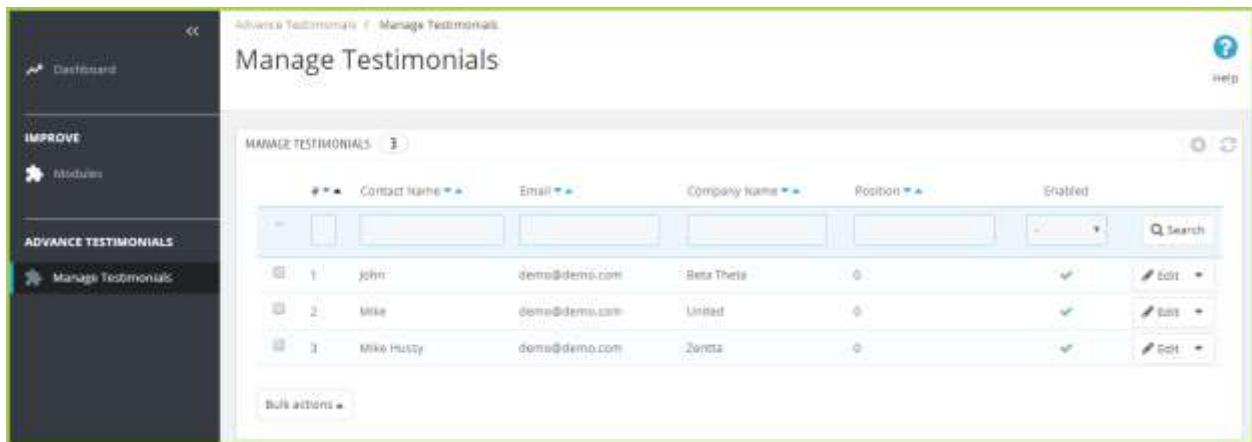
Dashboard

IMPROVE

Modules

ADVANCE TESTIMONIALS

Manage Testimonials

Advance Testimonials / Manage Testimonials

Manage Testimonials

Help

MANAGE TESTIMONIALS 3

| | # | Contact Name | Email | Company Name | Position | Enabled | |
|---|---|---|---|---|---|---|---|
| -- | | | | | | - | Search |
| | 1 | John | demo@demo.com | Beta Theta | 0 | ✓ | Edit |
| | 2 | Mike | demo@demo.com | United | 0 | ✓ | Edit |
| | 3 | Mike Hussy | demo@demo.com | Zenita | 0 | ✓ | Edit |

Bulk actions